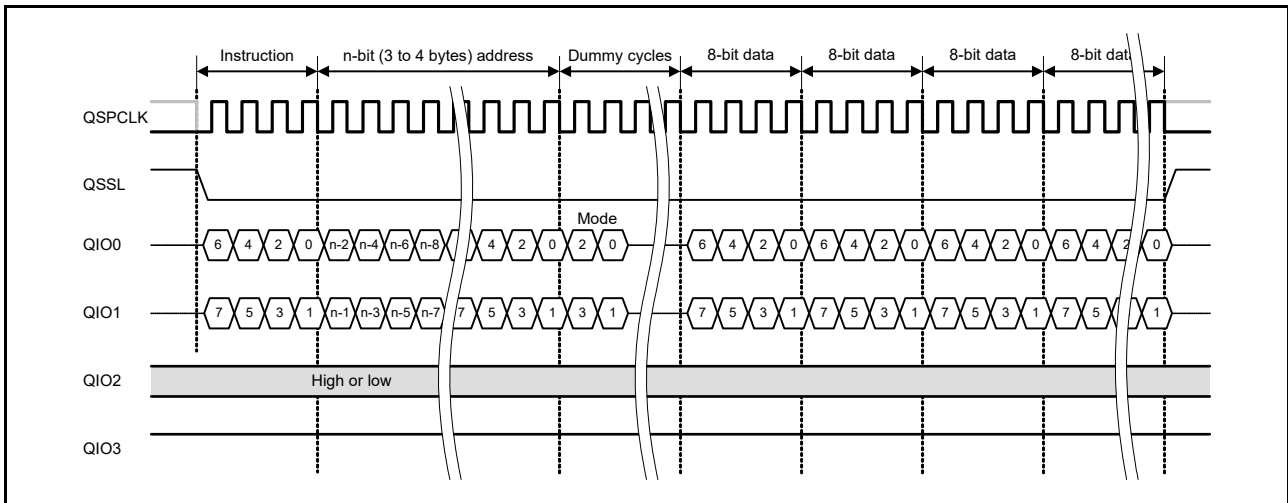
Instruction
n-bit (3 to 4 bytes) address
Dummy cycles
8-bit data
8-bit data
8-bit data
8-bit data

QSPCLK

QSSL

Mode

QIO0
6 4 2 0 n-2 n-4 n-6 n-8 4 2 0 2 0 6 4 2 0 6 4 2 0 6 4 2 0 6 4 2 0

QIO1
7 5 3 1 n-1 n-3 n-5 n-7 7 5 3 1 3 1 7 5 3 1 7 5 3 1 7 5 3 1 7 5 1

QIO2
High or low

QIO3